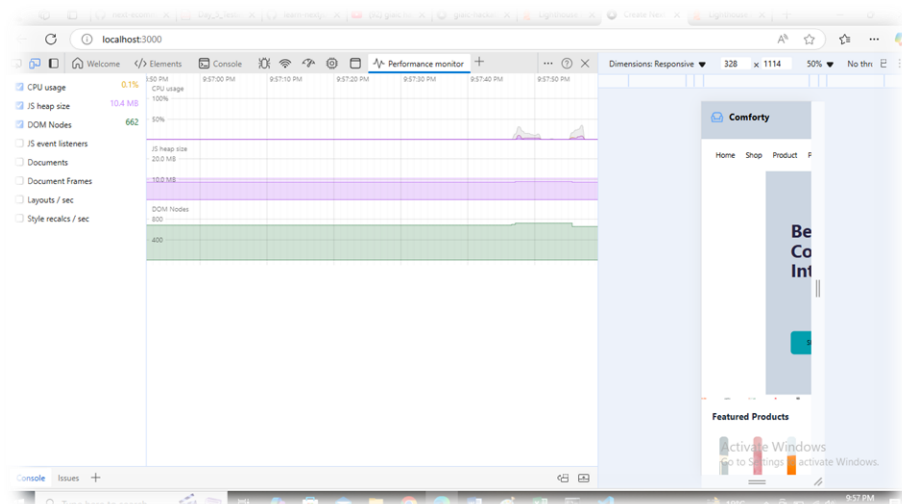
localhost:3000

Welcome Elements Console Performance monitor

Dimensions: Responsive 328 x 1114 50% No thr

CPU usage 0.1%
JS heap size 10.4 MB
DOM Nodes 662
JS event listeners
Documents
Document Frames
Layouts / sec
Style recalcs / sec

:50 PM 9:57:00 PM 9:57:10 PM 9:57:20 PM 9:57:30 PM 9:57:40 PM 9:57:50 PM

CPU usage
100%
50%

JS heap size
20.0 MB
10.0 MB

DOM Nodes
800
400

Comforty

Home Shop Product P

Be
Co
Int

Featured Products

Activate Windows
Go to Settings to activate Windows.

Console Issues

9:57 PM